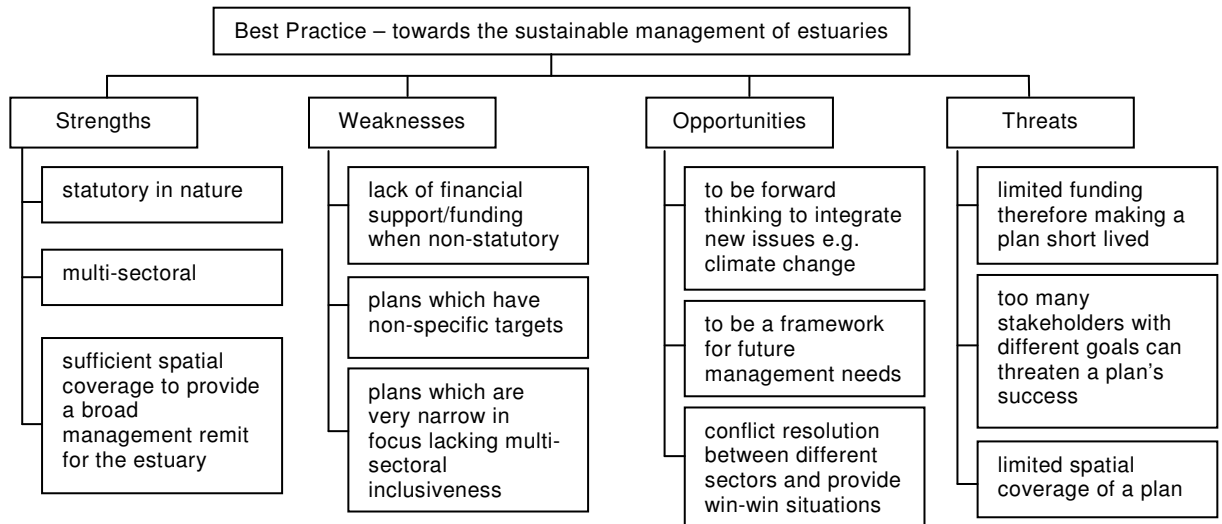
Best Practice – towards the sustainable management of estuaries

Strengths

statutory in nature

multi-sectoral

sufficient spatial coverage to provide a broad management remit for the estuary

Weaknesses

lack of financial support/funding when non-statutory

plans which have non-specific targets

plans which are very narrow in focus lacking multi-sectoral inclusiveness

Opportunities

to be forward thinking to integrate new issues e.g. climate change

to be a framework for future management needs

conflict resolution between different sectors and provide win-win situations

Threats

limited funding therefore making a plan short lived

too many stakeholders with different goals can threaten a plan's success

limited spatial coverage of a plan